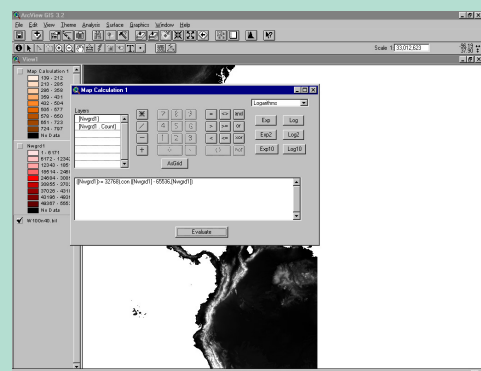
ArcView GIS 3.2

File Edit View Theme Analysis Surface Graphics Window Help

Scale 1: 33,012,823

View1

Map Calculation 1
139 - 212
212 - 285
286 - 358
359 - 431
432 - 504
505 - 577
578 - 650
651 - 723
724 - 797
No Data

Nwgrd1
1 - 6171
6172 - 12342
12343 - 18513
18514 - 24684
24684 - 30854
30855 - 37025
37026 - 43196
43195 - 49367
49367 - 55538
No Data

W100n40.tof

Map Calculation 1

Layers
[Nwgrd1]
[Nwgrd1 . Count]

7 8 9
4 5 6
1 2 3
0 .

and
or
xor
not

Logarithms
Exp
Log
Exp2
Log2
Exp10
Log10

AsGrid

([Nwgrd1] > 32768).con ([Nwgrd1] - 65536,[Nwgrd1])

Evaluate